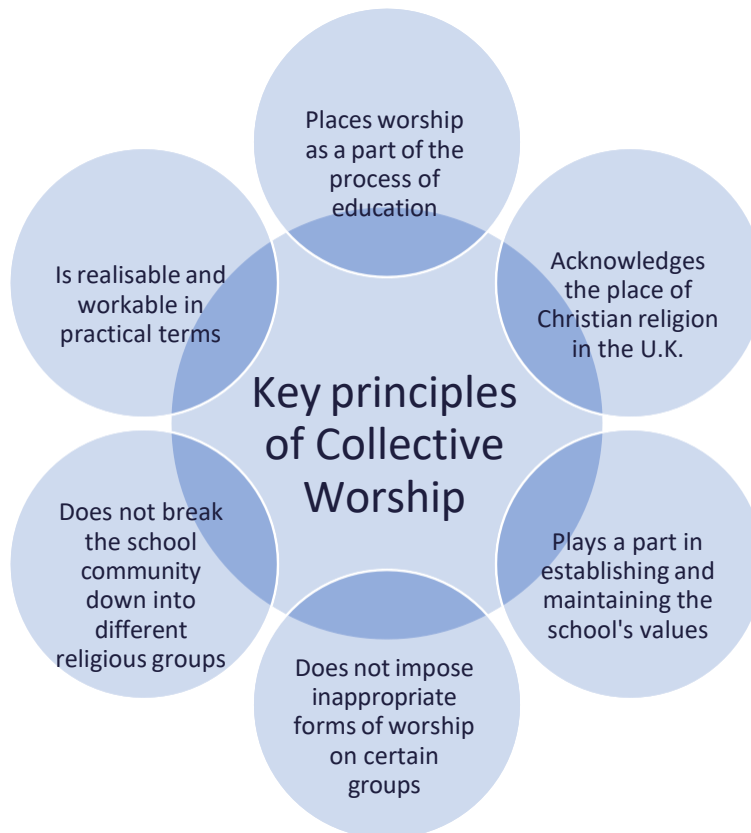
Key principles of Collective Worship

Places worship as a part of the process of education

Acknowledges the place of Christian religion in the U.K.

Plays a part in establishing and maintaining the school's values

Does not impose inappropriate forms of worship on certain groups

Does not break the school community down into different religious groups

Is realisable and workable in practical terms